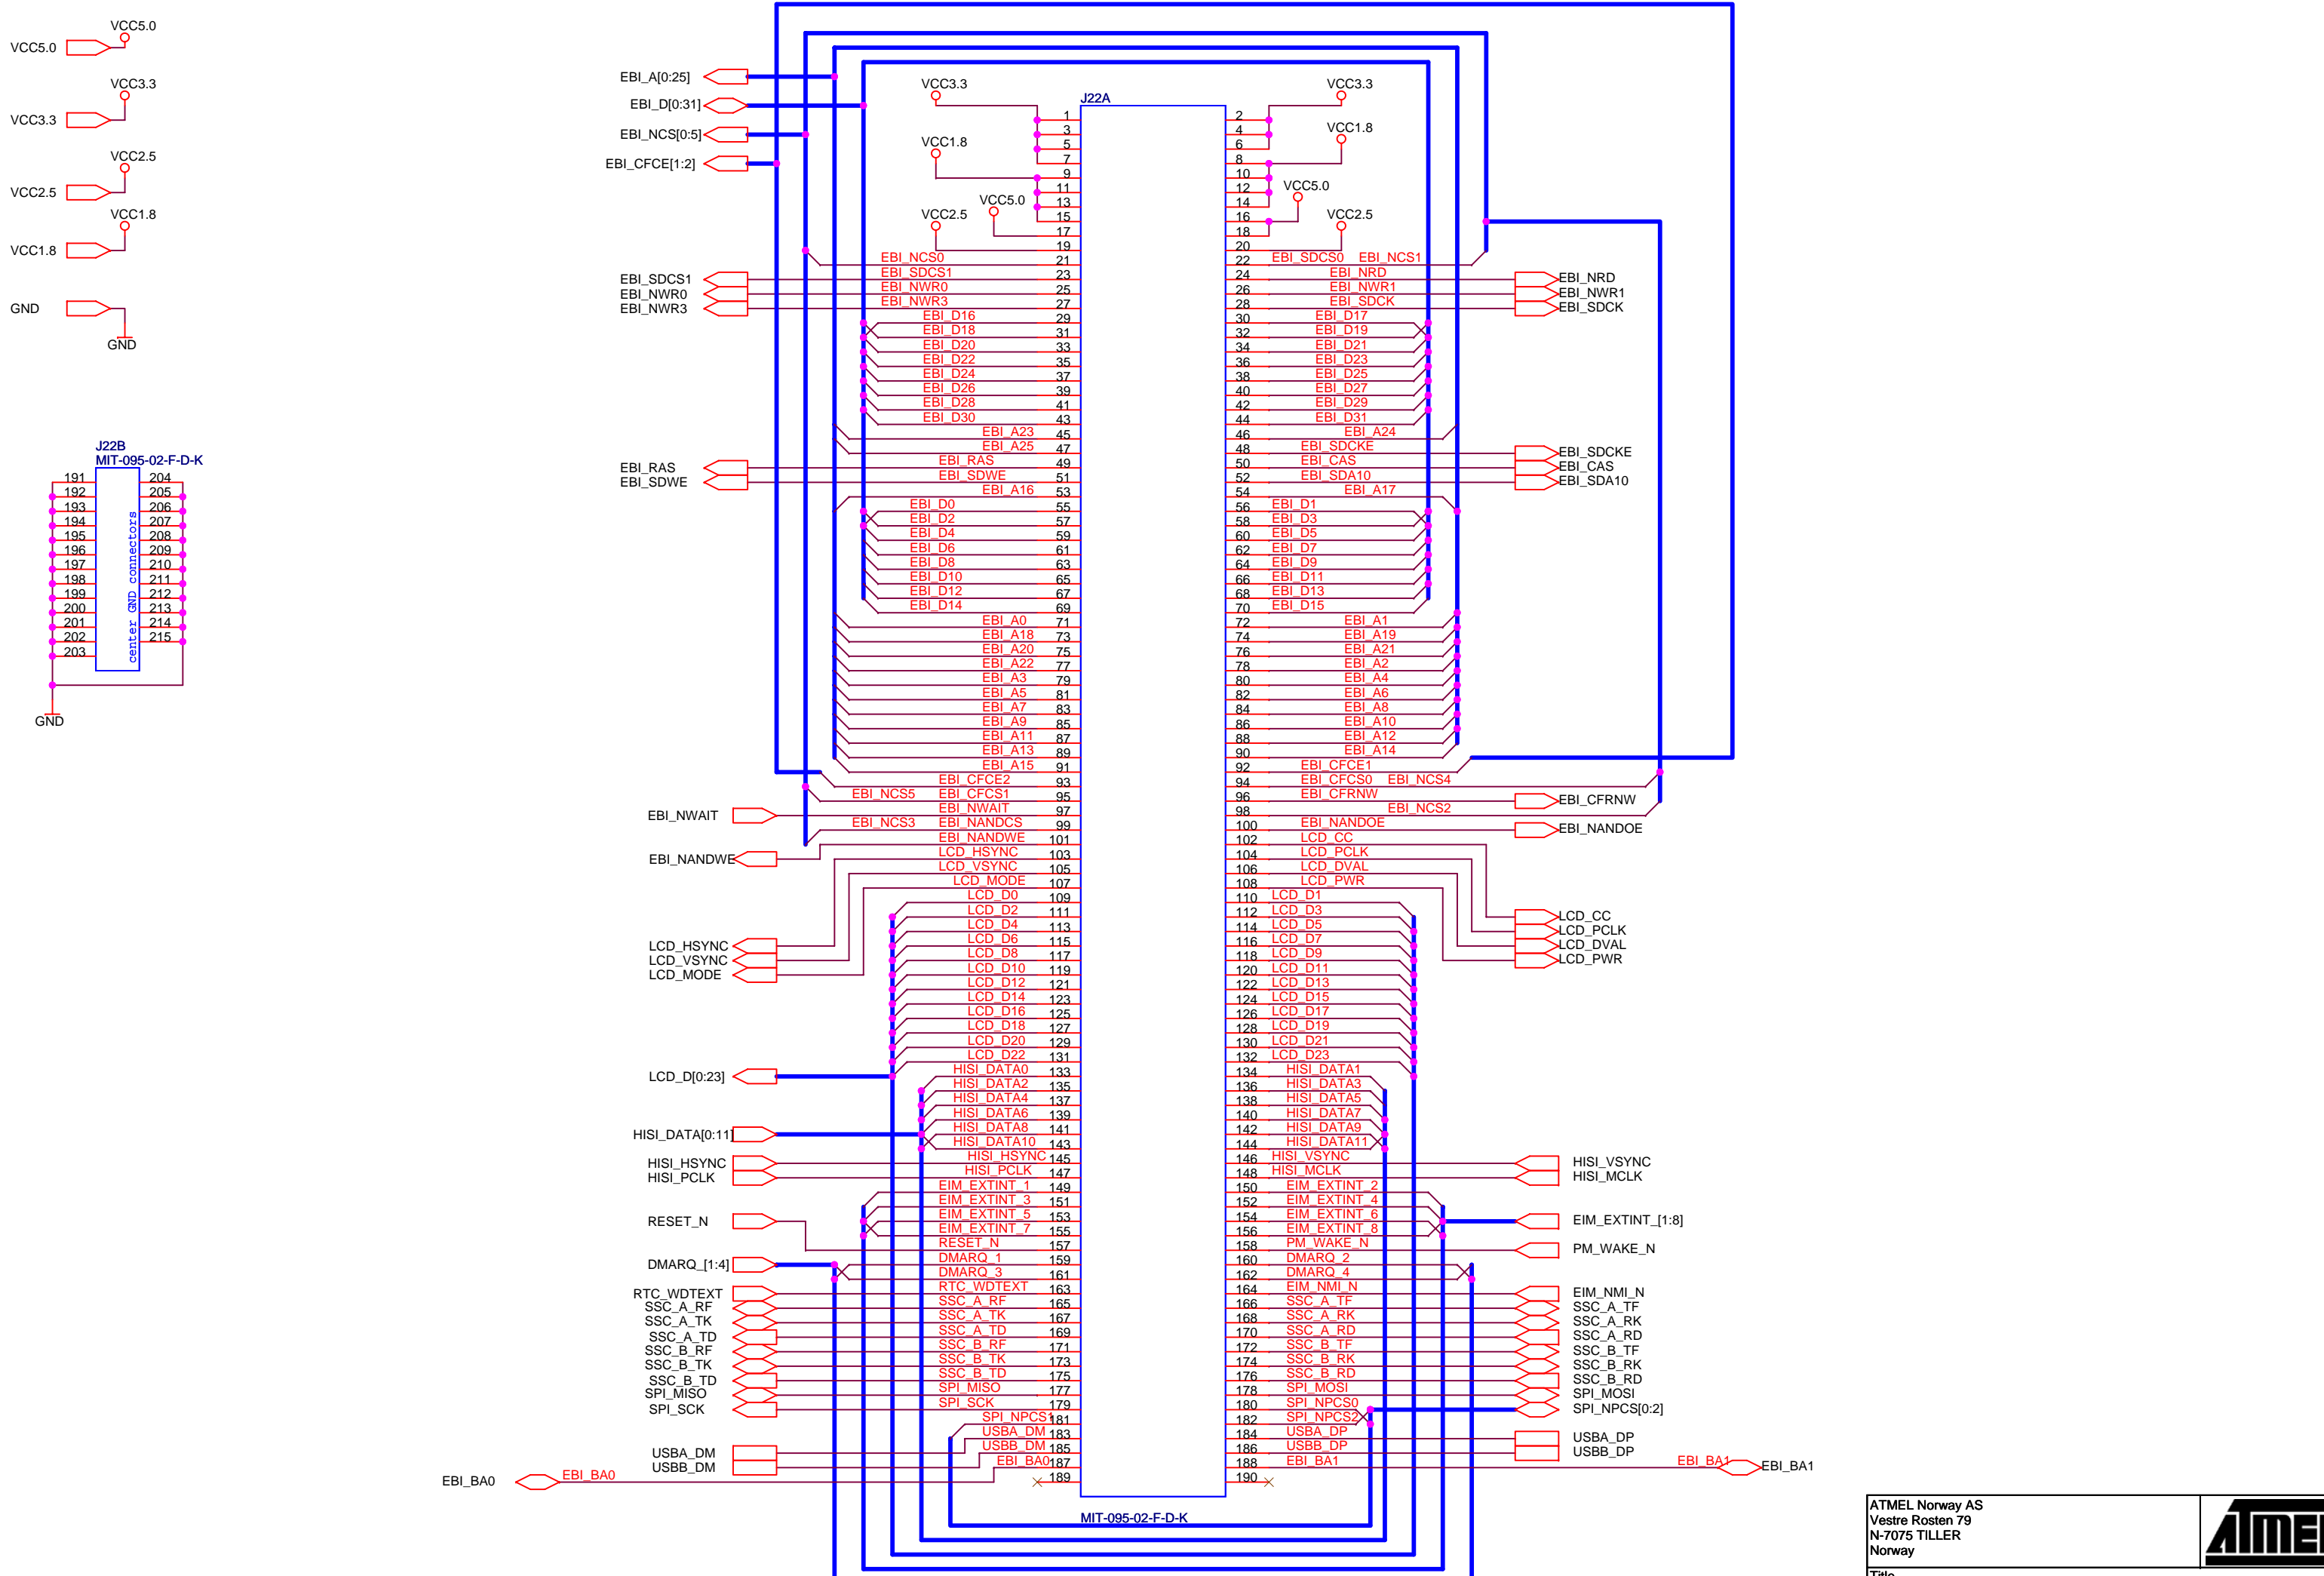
VCC5.0
VCC5.0
VCC3.3
VCC3.3
VCC2.5
VCC2.5
VCC1.8
VCC1.8
GND
GND

J22B
MIT-095-02-F-D-K
center GND connectors
191 192 193 194 195 196 197 198 199 200 201 202 203
204 205 206 207 208 209 210 211 212 213 214 215
GND

EBI_A[0:25]
EBI_D[0:31]
EBI_NCS[0:5]
EBI_CFCE[1:2]
EBI_SDCS1
EBI_NWR0
EBI_NWR3
EBI_RAS
EBI_SDWE
EBI_NWAIT
EBI_NANDWE
LCD_HSYNC
LCD_VSYNC
LCD_MODE
LCD_D[0:23]
HISI_DATA[0:11]
HISI_HSYNC
HISI_PCLK
RESET_N
DMARQ_[1:4]
RTC_WDTEXT
SSC_A_RF
SSC_A_TK
SSC_A_TD
SSC_B_RF
SSC_B_TK
SSC_B_TD
SPI_MISO
SPI_SCK
USBA_DM
USBB_DM
EBI_BA0
EBI_BA0

J22A
VCC3.3
VCC1.8
VCC5.0
VCC2.5
VCC3.3
VCC1.8
VCC5.0
VCC2.5

| Left signal | Pin | Pin | Right signal |
|---|---|---|---|
| | 1 | 2 | |
| | 3 | 4 | |
| | 5 | 6 | |
| | 7 | 8 | |
| | 9 | 10 | |
| | 11 | 12 | |
| | 13 | 14 | |
| | 15 | 16 | |
| | 17 | 18 | |
| | 19 | 20 | |
| EBI_NCS0 | 21 | 22 | EBI_SDCS0 EBI_NCS1 |
| EBI_SDCS1 | 23 | 24 | EBI_NRD |
| EBI_NWR0 | 25 | 26 | EBI_NWR1 |
| EBI_NWR3 | 27 | 28 | EBI_SDCK |
| EBI_D16 | 29 | 30 | EBI_D17 |
| EBI_D18 | 31 | 32 | EBI_D19 |
| EBI_D20 | 33 | 34 | EBI_D21 |
| EBI_D22 | 35 | 36 | EBI_D23 |
| EBI_D24 | 37 | 38 | EBI_D25 |
| EBI_D26 | 39 | 40 | EBI_D27 |
| EBI_D28 | 41 | 42 | EBI_D29 |
| EBI_D30 | 43 | 44 | EBI_D31 |
| EBI_A23 | 45 | 46 | EBI_A24 |
| EBI_A25 | 47 | 48 | EBI_SDCKE |
| EBI_RAS | 49 | 50 | EBI_CAS |
| EBI_SDWE | 51 | 52 | EBI_SDA10 |
| EBI_A16 | 53 | 54 | EBI_A17 |
| EBI_D0 | 55 | 56 | EBI_D1 |
| EBI_D2 | 57 | 58 | EBI_D3 |
| EBI_D4 | 59 | 60 | EBI_D5 |
| EBI_D6 | 61 | 62 | EBI_D7 |
| EBI_D8 | 63 | 64 | EBI_D9 |
| EBI_D10 | 65 | 66 | EBI_D11 |
| EBI_D12 | 67 | 68 | EBI_D13 |
| EBI_D14 | 69 | 70 | EBI_D15 |
| EBI_A0 | 71 | 72 | EBI_A1 |
| EBI_A18 | 73 | 74 | EBI_A19 |
| EBI_A20 | 75 | 76 | EBI_A21 |
| EBI_A22 | 77 | 78 | EBI_A2 |
| EBI_A3 | 79 | 80 | EBI_A4 |
| EBI_A5 | 81 | 82 | EBI_A6 |
| EBI_A7 | 83 | 84 | EBI_A8 |
| EBI_A9 | 85 | 86 | EBI_A10 |
| EBI_A11 | 87 | 88 | EBI_A12 |
| EBI_A13 | 89 | 90 | EBI_A14 |
| EBI_A15 | 91 | 92 | EBI_CFCE1 |
| EBI_CFCE2 | 93 | 94 | EBI_CFCS0 EBI_NCS4 |
| EBI_NCS5 EBI_CFCS1 | 95 | 96 | EBI_CFRNW |
| EBI_NWAIT | 97 | 98 | EBI_NCS2 |
| EBI_NCS3 EBI_NANDCS | 99 | 100 | EBI_NANDOE |
| EBI_NANDWE | 101 | 102 | LCD_CC |
| LCD_HSYNC | 103 | 104 | LCD_PCLK |
| LCD_VSYNC | 105 | 106 | LCD_DVAL |
| LCD_MODE | 107 | 108 | LCD_PWR |
| LCD_D0 | 109 | 110 | LCD_D1 |
| LCD_D2 | 111 | 112 | LCD_D3 |
| LCD_D4 | 113 | 114 | LCD_D5 |
| LCD_D6 | 115 | 116 | LCD_D7 |
| LCD_D8 | 117 | 118 | LCD_D9 |
| LCD_D10 | 119 | 120 | LCD_D11 |
| LCD_D12 | 121 | 122 | LCD_D13 |
| LCD_D14 | 123 | 124 | LCD_D15 |
| LCD_D16 | 125 | 126 | LCD_D17 |
| LCD_D18 | 127 | 128 | LCD_D19 |
| LCD_D20 | 129 | 130 | LCD_D21 |
| LCD_D22 | 131 | 132 | LCD_D23 |
| HISI_DATA0 | 133 | 134 | HISI_DATA1 |
| HISI_DATA2 | 135 | 136 | HISI_DATA3 |
| HISI_DATA4 | 137 | 138 | HISI_DATA5 |
| HISI_DATA6 | 139 | 140 | HISI_DATA7 |
| HISI_DATA8 | 141 | 142 | HISI_DATA9 |
| HISI_DATA10 | 143 | 144 | HISI_DATA11 |
| HISI_HSYNC | 145 | 146 | HISI_VSYNC |
| HISI_PCLK | 147 | 148 | HISI_MCLK |
| EIM_EXTINT_1 | 149 | 150 | EIM_EXTINT_2 |
| EIM_EXTINT_3 | 151 | 152 | EIM_EXTINT_4 |
| EIM_EXTINT_5 | 153 | 154 | EIM_EXTINT_6 |
| EIM_EXTINT_7 | 155 | 156 | EIM_EXTINT_8 |
| RESET_N | 157 | 158 | PM_WAKE_N |
| DMARQ_1 | 159 | 160 | DMARQ_2 |
| DMARQ_3 | 161 | 162 | DMARQ_4 |
| RTC_WDTEXT | 163 | 164 | EIM_NMI_N |
| SSC_A_RF | 165 | 166 | SSC_A_TF |
| SSC_A_TK | 167 | 168 | SSC_A_RK |
| SSC_A_TD | 169 | 170 | SSC_A_RD |
| SSC_B_RF | 171 | 172 | SSC_B_TF |
| SSC_B_TK | 173 | 174 | SSC_B_RK |
| SSC_B_TD | 175 | 176 | SSC_B_RD |
| SPI_MISO | 177 | 178 | SPI_MOSI |
| SPI_SCK | 179 | 180 | SPI_NPCS0 |
| SPI_NPCS1 | 181 | 182 | SPI_NPCS2 |
| USBA_DM | 183 | 184 | USBA_DP |
| USBB_DM | 185 | 186 | USBB_DP |
| EBI_BA0 | 187 | 188 | EBI_BA1 |
| | 189 | 190 | |

MIT-095-02-F-D-K

EBI_NRD
EBI_NWR1
EBI_SDCK
EBI_SDCKE
EBI_CAS
EBI_SDA10
EBI_CFRNW
EBI_NANDOE
LCD_CC
LCD_PCLK
LCD_DVAL
LCD_PWR
HISI_VSYNC
HISI_MCLK
EIM_EXTINT_[1:8]
PM_WAKE_N
EIM_NMI_N
SSC_A_TF
SSC_A_RK
SSC_A_RD
SSC_B_TF
SSC_B_RK
SSC_B_RD
SPI_MOSI
SPI_NPCS[0:2]
USBA_DP
USBB_DP
EBI_BA1
EBI_BA1

ATMEL Norway AS
Vestre Rosten 79
N-7075 TILLER
Norway
Title
ATMEL